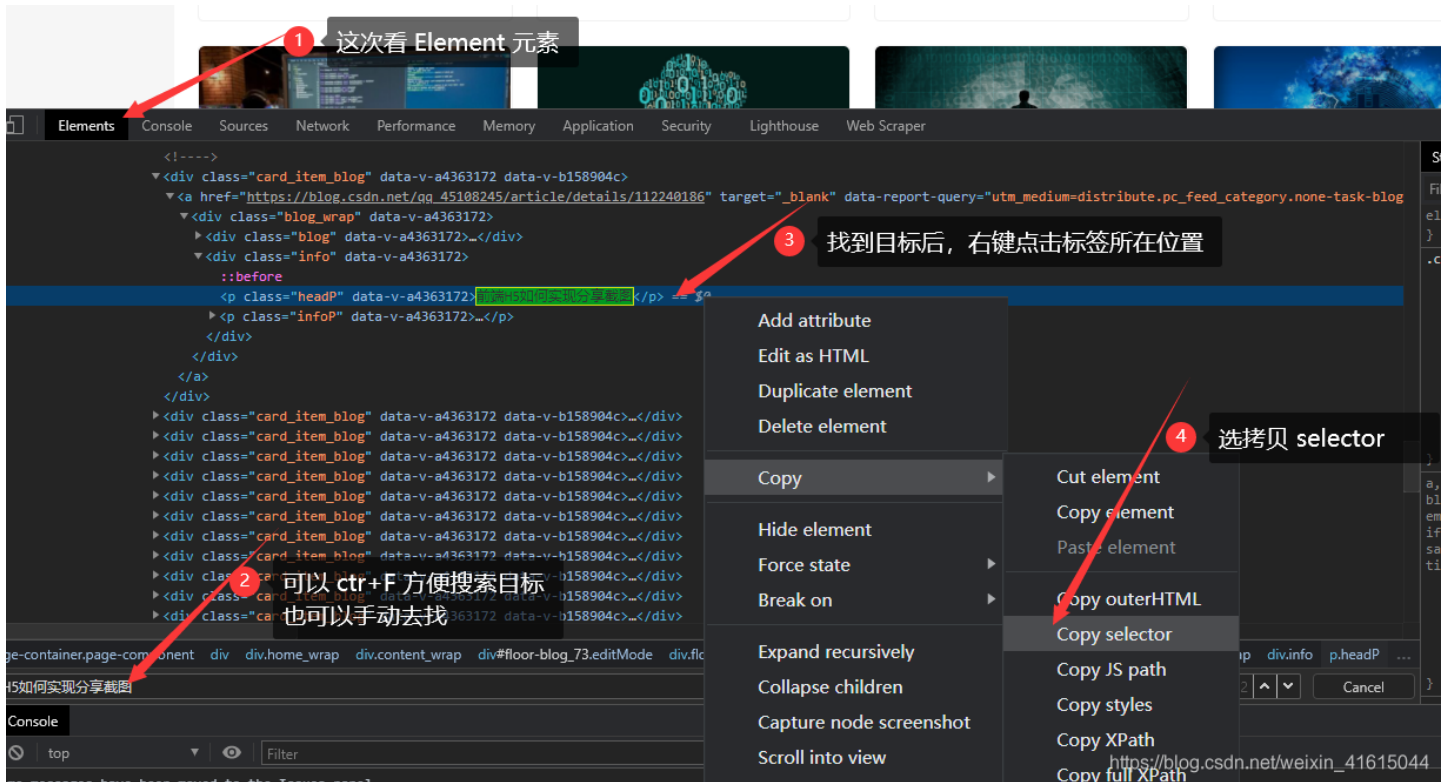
1 这次看 Element 元素

Elements Console Sources Network Performance Memory Application Security Lighthouse Web Scraper

<!---->
▼<div class="card_item_blog" data-v-a4363172 data-v-b158904c>
▼<a href="https://blog.csdn.net/qq_45108245/article/details/112240186" target="_blank" data-report-query="utm_medium=distribute.pc_feed_category.none-task-blog
▼<div class="blog_wrap" data-v-a4363172>
▶<div class="blog" data-v-a4363172>…</div>
▼<div class="info" data-v-a4363172>
::before
<p class="headP" data-v-a4363172>前端H5如何实现分享截图</p> == $0
▶<p class="infoP" data-v-a4363172>…</p>
</div>
</div>
</a>
</div>
▶<div class="card_item_blog" data-v-a4363172 data-v-b158904c>…</div>
▶<div class="card_item_blog" data-v-a4363172 data-v-b158904c>…</div>
▶<div class="card_item_blog" data-v-a4363172 data-v-b158904c>…</div>
▶<div class="card_item_blog" data-v-a4363172 data-v-b158904c>…</div>
▶<div class="card_item_blog" data-v-a4363172 data-v-b158904c>…</div>
▶<div class="card_item_blog" data-v-a4363172 data-v-b158904c>…</div>
▶<div class="card_item_blog" data-v-a4363172 data-v-b158904c>…</div>
▶<div class="card_item_blog" data-v-a4363172 data-v-b158904c>…</div>
▶<div class="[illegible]" data-v-a4363172 data-v-b158904c>…</div>
▶<div class="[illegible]" data-v-a4363172 data-v-b158904c>…</div>
▶<div class="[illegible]" data-v-a4363172 data-v-b158904c>…</div>

3 找到目标后，右键点击标签所在位置

2 可以 ctr+F 方便搜索目标
也可以手动去找

4 选拷贝 selector

Add attribute
Edit as HTML
Duplicate element
Delete element
Copy
Hide element
Force state
Break on
Expand recursively
Collapse children
Capture node screenshot
Scroll into view

Cut element
Copy element
Paste element
Copy outerHTML
Copy selector
Copy JS path
Copy styles
Copy XPath
Copy full XPath

ge-container.page-component div div.home_wrap div.content_wrap div#floor-blog_73.editMode div.flo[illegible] p div.info p.headP ...

H5如何实现分享截图
Cancel

Console
top Filter

https://blog.csdn.net/weixin_41615044